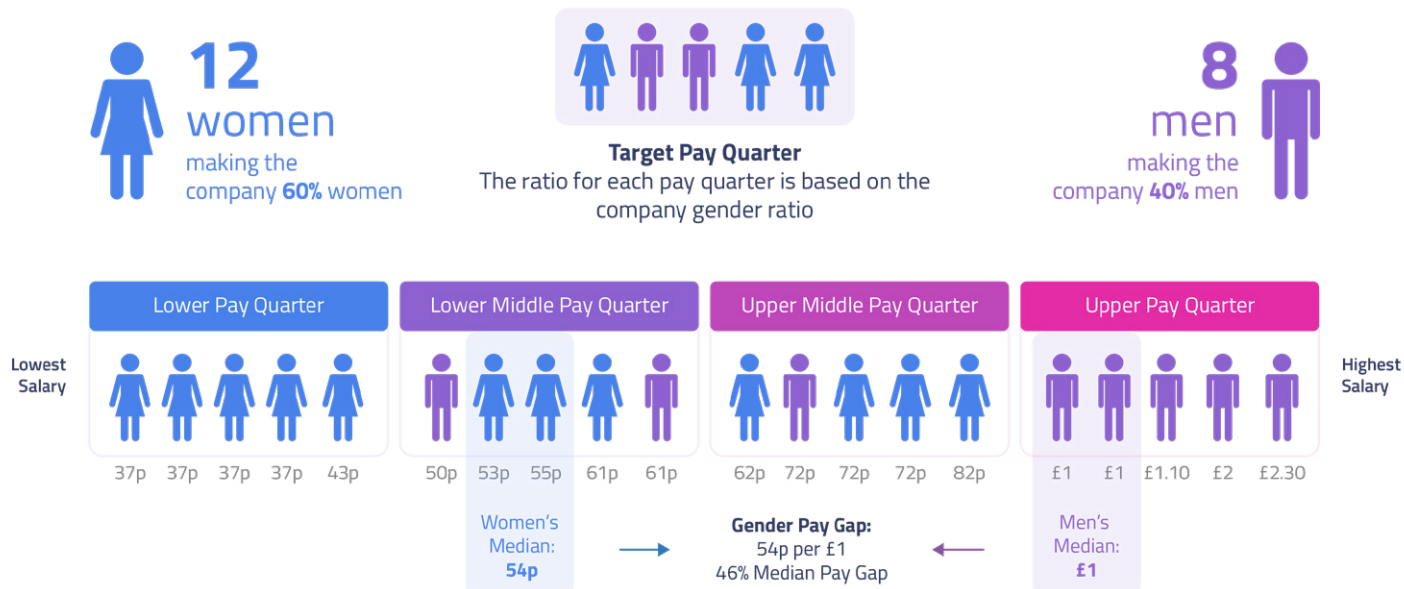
12
women
making the company 60% women

Target Pay Quarter
The ratio for each pay quarter is based on the company gender ratio

8
men
making the company 40% men

Lowest Salary

Lower Pay Quarter
37p 37p 37p 37p 43p

Lower Middle Pay Quarter
50p 53p 55p 61p 61p

Upper Middle Pay Quarter
62p 72p 72p 72p 82p

Upper Pay Quarter
£1 £1 £1.10 £2 £2.30

Highest Salary

Women's Median: 54p

Gender Pay Gap:
54p per £1
46% Median Pay Gap

Men's Median: £1